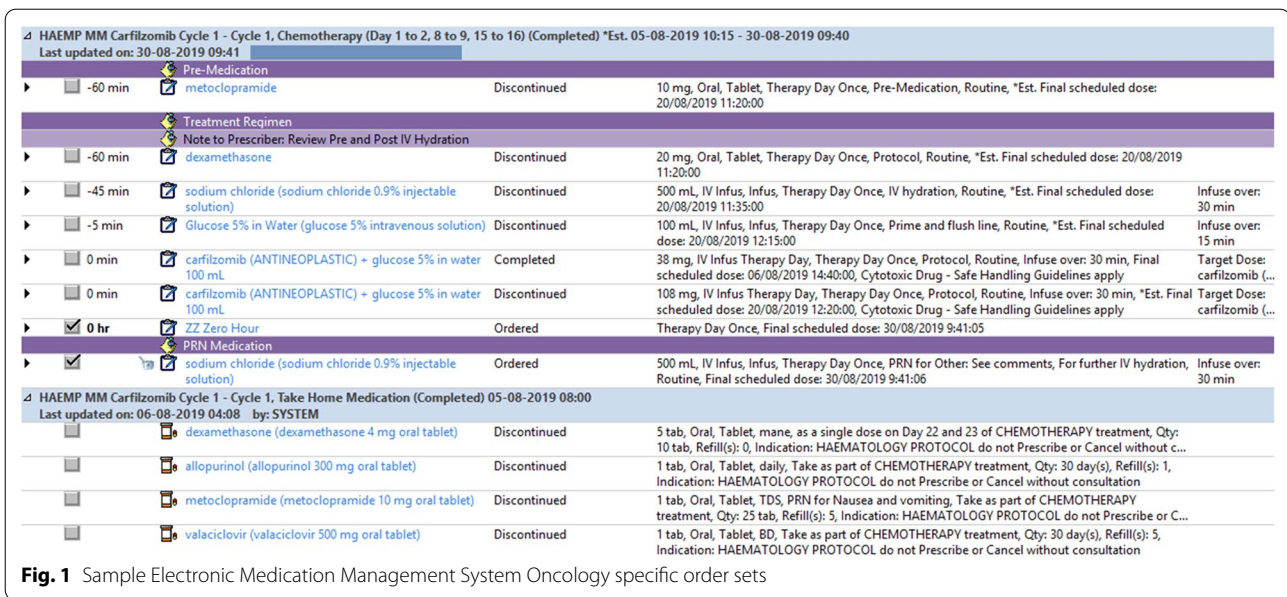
⊿ HAEMP MM Carfilzomib Cycle 1 - Cycle 1, Chemotherapy (Day 1 to 2, 8 to 9, 15 to 16) (Completed) *Est. 05-08-2019 10:15 - 30-08-2019 09:40
Last updated on: 30-08-2019 09:41

Pre-Medication

| | | | | |
|---|---|---|---|---|
| -60 min | metoclopramide | Discontinued | 10 mg, Oral, Tablet, Therapy Day Once, Pre-Medication, Routine, *Est. Final scheduled dose: 20/08/2019 11:20:00 | |

Treatment Regimen

Note to Prescriber: Review Pre and Post IV Hydration

| | | | | |
|---|---|---|---|---|
| -60 min | dexamethasone | Discontinued | 20 mg, Oral, Tablet, Therapy Day Once, Protocol, Routine, *Est. Final scheduled dose: 20/08/2019 11:20:00 | |
| -45 min | sodium chloride (sodium chloride 0.9% injectable solution) | Discontinued | 500 mL, IV Infus, Infus, Therapy Day Once, IV hydration, Routine, *Est. Final scheduled dose: 20/08/2019 11:35:00 | Infuse over: 30 min |
| -5 min | Glucose 5% in Water (glucose 5% intravenous solution) | Discontinued | 100 mL, IV Infus, Infus, Therapy Day Once, Prime and flush line, Routine, *Est. Final scheduled dose: 20/08/2019 12:15:00 | Infuse over: 15 min |
| 0 min | carfilzomib (ANTINEOPLASTIC) + glucose 5% in water 100 mL | Completed | 38 mg, IV Infus Therapy Day, Therapy Day Once, Protocol, Routine, Infuse over: 30 min, Final scheduled dose: 06/08/2019 14:40:00, Cytotoxic Drug - Safe Handling Guidelines apply | Target Dose: carfilzomib (... |
| 0 min | carfilzomib (ANTINEOPLASTIC) + glucose 5% in water 100 mL | Discontinued | 108 mg, IV Infus Therapy Day, Therapy Day Once, Protocol, Routine, Infuse over: 30 min, *Est. Final scheduled dose: 20/08/2019 12:20:00, Cytotoxic Drug - Safe Handling Guidelines apply | Target Dose: carfilzomib (... |
| 0 hr | ZZ Zero Hour | Ordered | Therapy Day Once, Final scheduled dose: 30/08/2019 9:41:05 | |

PRN Medication

| | | | | |
|---|---|---|---|---|
| | sodium chloride (sodium chloride 0.9% injectable solution) | Ordered | 500 mL, IV Infus, Infus, Therapy Day Once, PRN for Other: See comments, For further IV hydration, Routine, Final scheduled dose: 30/08/2019 9:41:06 | Infuse over: 30 min |

⊿ HAEMP MM Carfilzomib Cycle 1 - Cycle 1, Take Home Medication (Completed) 05-08-2019 08:00
Last updated on: 06-08-2019 04:08 by: SYSTEM

| | | |
|---|---|---|
| dexamethasone (dexamethasone 4 mg oral tablet) | Discontinued | 5 tab, Oral, Tablet, mane, as a single dose on Day 22 and 23 of CHEMOTHERAPY treatment, Qty: 10 tab, Refill(s): 0, Indication: HAEMATOLOGY PROTOCOL do not Prescribe or Cancel without c... |
| allopurinol (allopurinol 300 mg oral tablet) | Discontinued | 1 tab, Oral, Tablet, daily, Take as part of CHEMOTHERAPY treatment, Qty: 30 day(s), Refill(s): 1, Indication: HAEMATOLOGY PROTOCOL do not Prescribe or Cancel without consultation |
| metoclopramide (metoclopramide 10 mg oral tablet) | Discontinued | 1 tab, Oral, Tablet, TDS, PRN for Nausea and vomiting, Take as part of CHEMOTHERAPY treatment, Qty: 25 tab, Refill(s): 5, Indication: HAEMATOLOGY PROTOCOL do not Prescribe or C... |
| valaciclovir (valaciclovir 500 mg oral tablet) | Discontinued | 1 tab, Oral, Tablet, BD, Take as part of CHEMOTHERAPY treatment, Qty: 30 day(s), Refill(s): 5, Indication: HAEMATOLOGY PROTOCOL do not Prescribe or Cancel without consultation |

**Fig. 1** Sample Electronic Medication Management System Oncology specific order sets